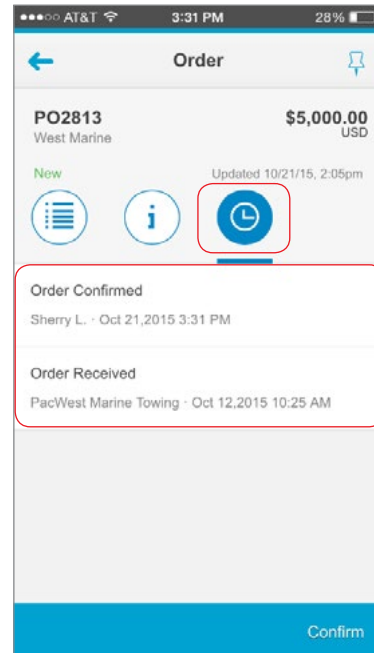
●●●○○ AT&T 3:31 PM 28%

Order

PO2813
West Marine

$5,000.00
USD

New

Updated 10/21/15, 2:05pm

Order Confirmed
Sherry L. · Oct 21,2015 3:31 PM

Order Received
PacWest Marine Towing · Oct 12,2015 10:25 AM

Confirm